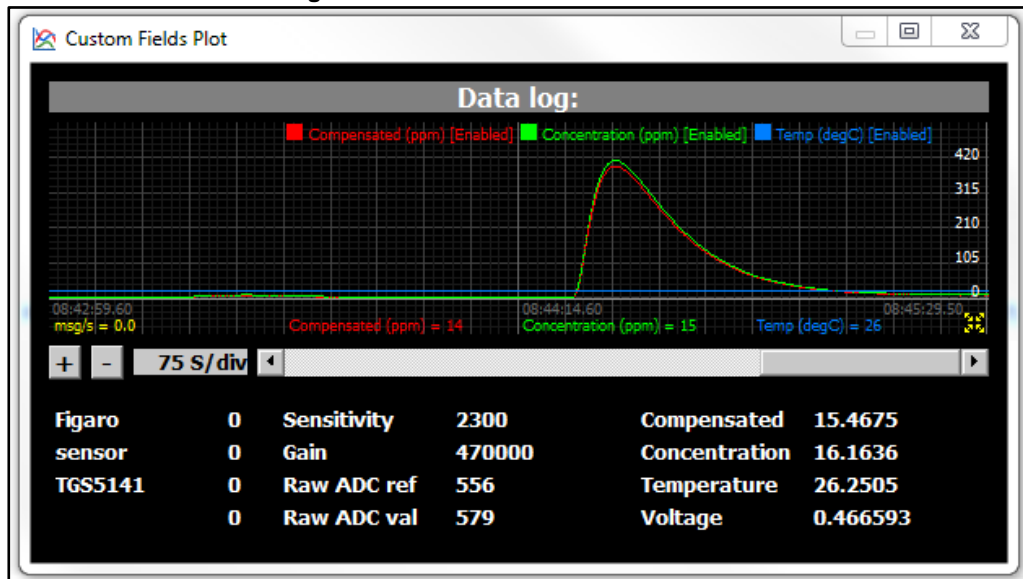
Custom Fields Plot

Data log:

Compensated (ppm) [Enabled] Concentration (ppm) [Enabled] Temp (degC) [Enabled]

420
315
210
105
0

08:42:59.60 08:44:14.60 08:45:29.50

msg/s = 0.0 Compensated (ppm) = 14 Concentration (ppm) = 15 Temp (degC) = 26

+ - 75 S/div

| Figaro | 0 | Sensitivity | 2300 | Compensated | 15.4675 |
|---|---|---|---|---|---|
| sensor | 0 | Gain | 470000 | Concentration | 16.1636 |
| TGS5141 | 0 | Raw ADC ref | 556 | Temperature | 26.2505 |
| | 0 | Raw ADC val | 579 | Voltage | 0.466593 |